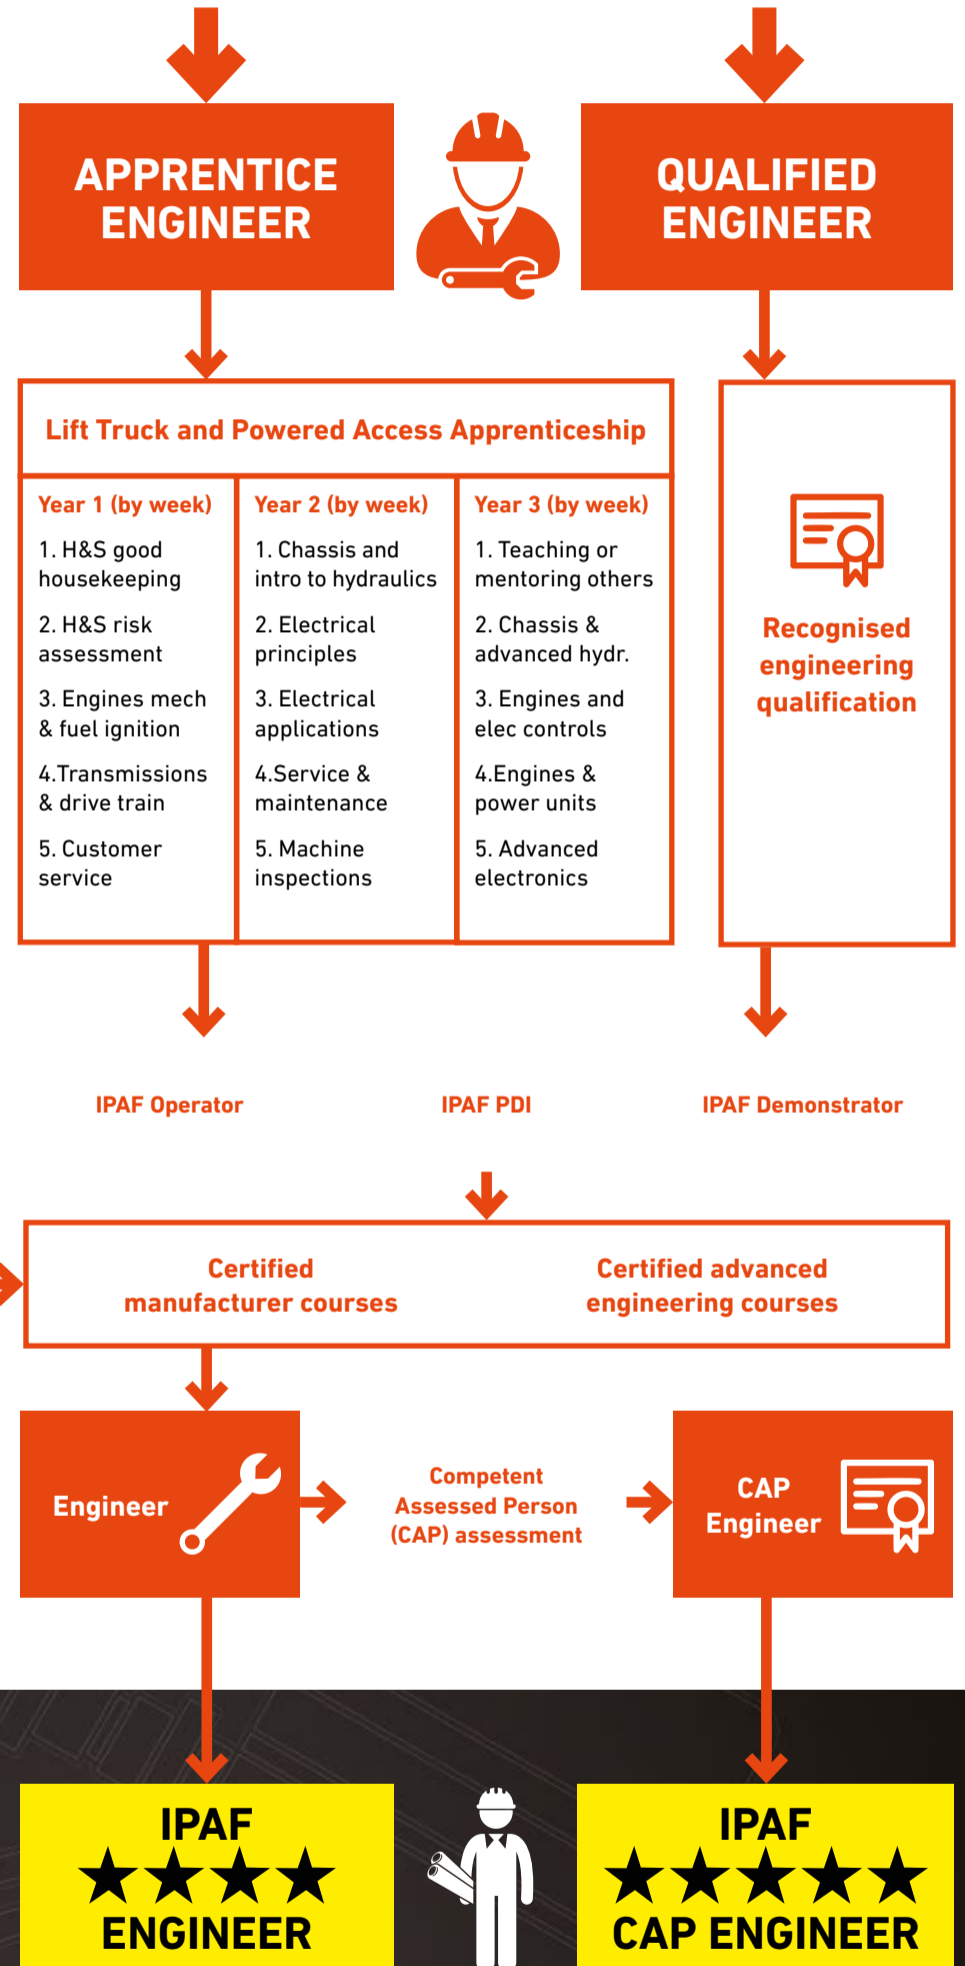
APPRENTICE ENGINEER

QUALIFIED ENGINEER

Lift Truck and Powered Access Apprenticeship

| Year 1 (by week) | Year 2 (by week) | Year 3 (by week) |
|---|---|---|
| 1. H&S good housekeeping | 1. Chassis and intro to hydraulics | 1. Teaching or mentoring others |
| 2. H&S risk assessment | 2. Electrical principles | 2. Chassis & advanced hydr. |
| 3. Engines mech & fuel ignition | 3. Electrical applications | 3. Engines and elec controls |
| 4.Transmissions & drive train | 4.Service & maintenance | 4.Engines & power units |
| 5. Customer service | 5. Machine inspections | 5. Advanced electronics |

Recognised engineering qualification

IPAF Operator

IPAF PDI

IPAF Demonstrator

Certified manufacturer courses

Certified advanced engineering courses

Engineer

Competent Assessed Person (CAP) assessment

CAP Engineer

IPAF
★★★★
ENGINEER

IPAF
★★★★★
CAP ENGINEER